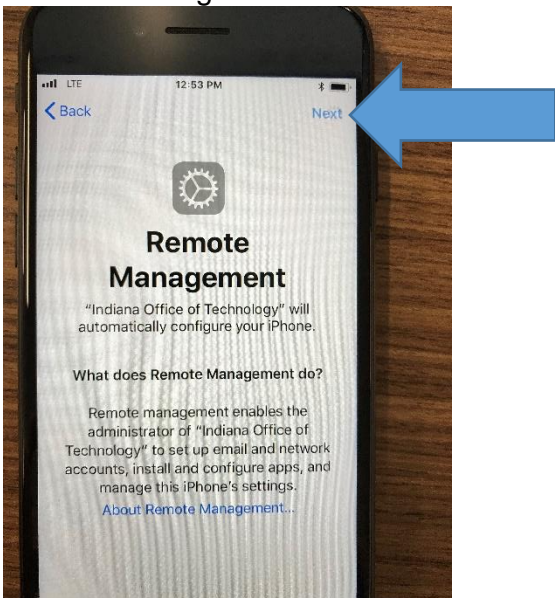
LTE 12:53 PM

Back

Next

Remote Management

"Indiana Office of Technology" will automatically configure your iPhone.

What does Remote Management do?

Remote management enables the administrator of "Indiana Office of Technology" to set up email and network accounts, install and configure apps, and manage this iPhone's settings.

About Remote Management...